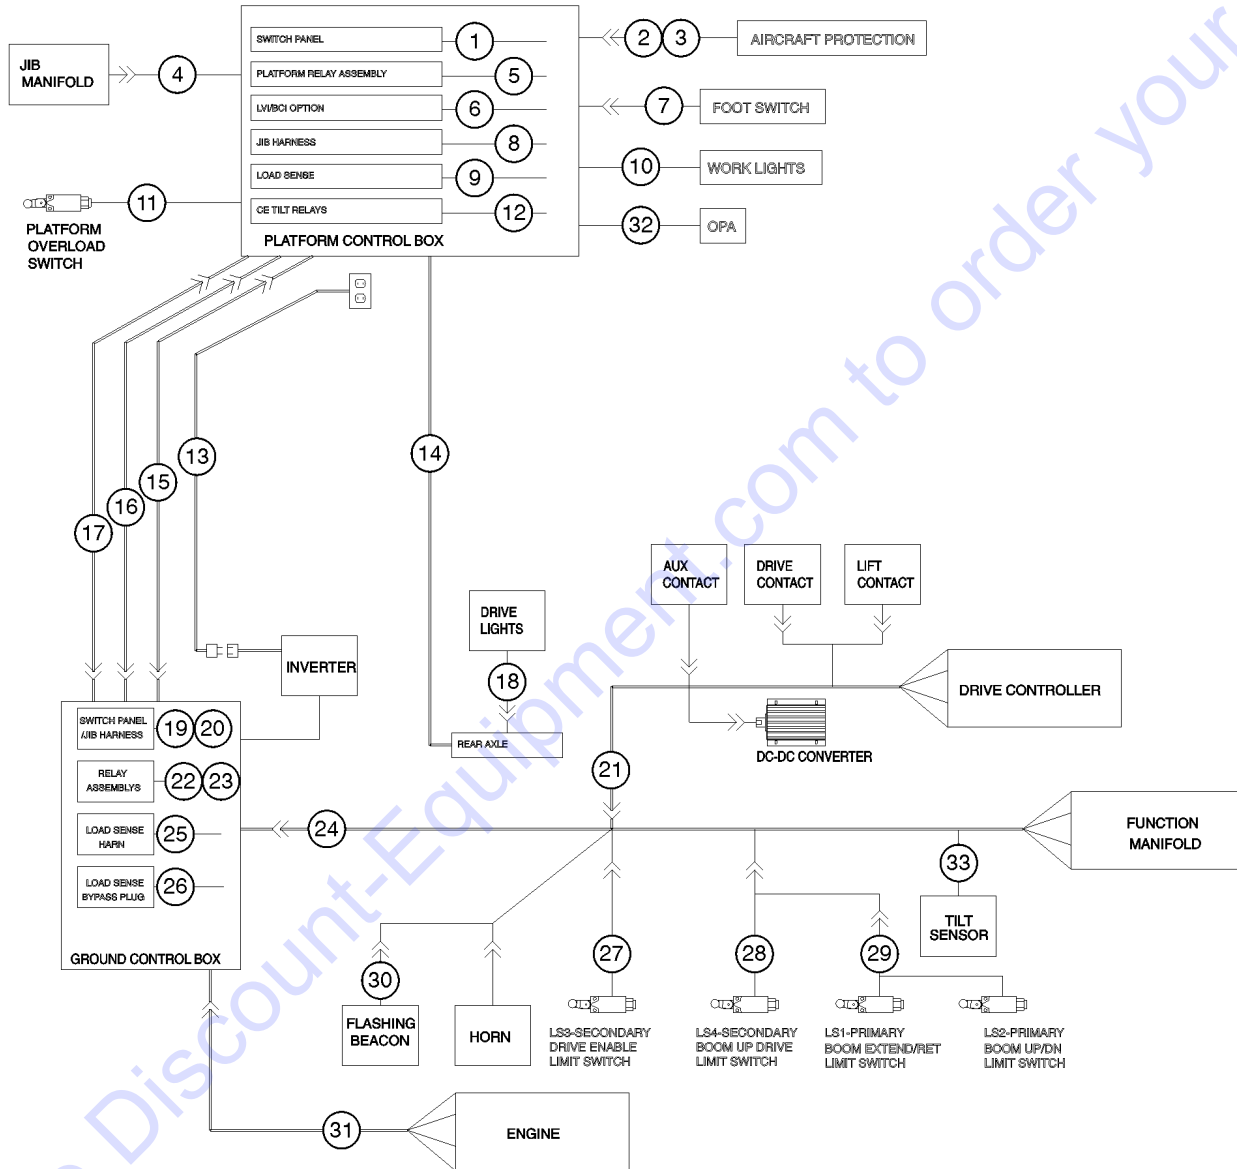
JIB MANIFOLD

4

SWITCH PANEL

1

PLATFORM RELAY ASSEMBLY

5

LVI/BCI OPTION

6

JIB HARNESS

8

LOAD SENSE

9

CE TILT RELAYS

12

PLATFORM CONTROL BOX

2 3 AIRCRAFT PROTECTION

7 FOOT SWITCH

10 WORK LIGHTS

32 OPA

11

PLATFORM OVERLOAD SWITCH

13

14

15

16

17

INVERTER

DRIVE LIGHTS

18

REAR AXLE

AUX CONTACT

DRIVE CONTACT

LIFT CONTACT

DRIVE CONTROLLER

DC-DC CONVERTER

SWITCH PANEL /JIB HARNESS 19 20

RELAY ASSEMBLYS 22 23

LOAD SENSE HARN 25

LOAD SENSE BYPASS PLUG 26

GROUND CONTROL BOX

21

24

FUNCTION MANIFOLD

33

TILT SENSOR

30

FLASHING BEACON

HORN

27

LS3-SECONDARY DRIVE ENABLE LIMIT SWITCH

28

LS4-SECONDARY BOOM UP DRIVE LIMIT SWITCH

29

LS1-PRIMARY BOOM EXTEND/RET LIMIT SWITCH

LS2-PRIMARY BOOM UP/DN LIMIT SWITCH

31

ENGINE